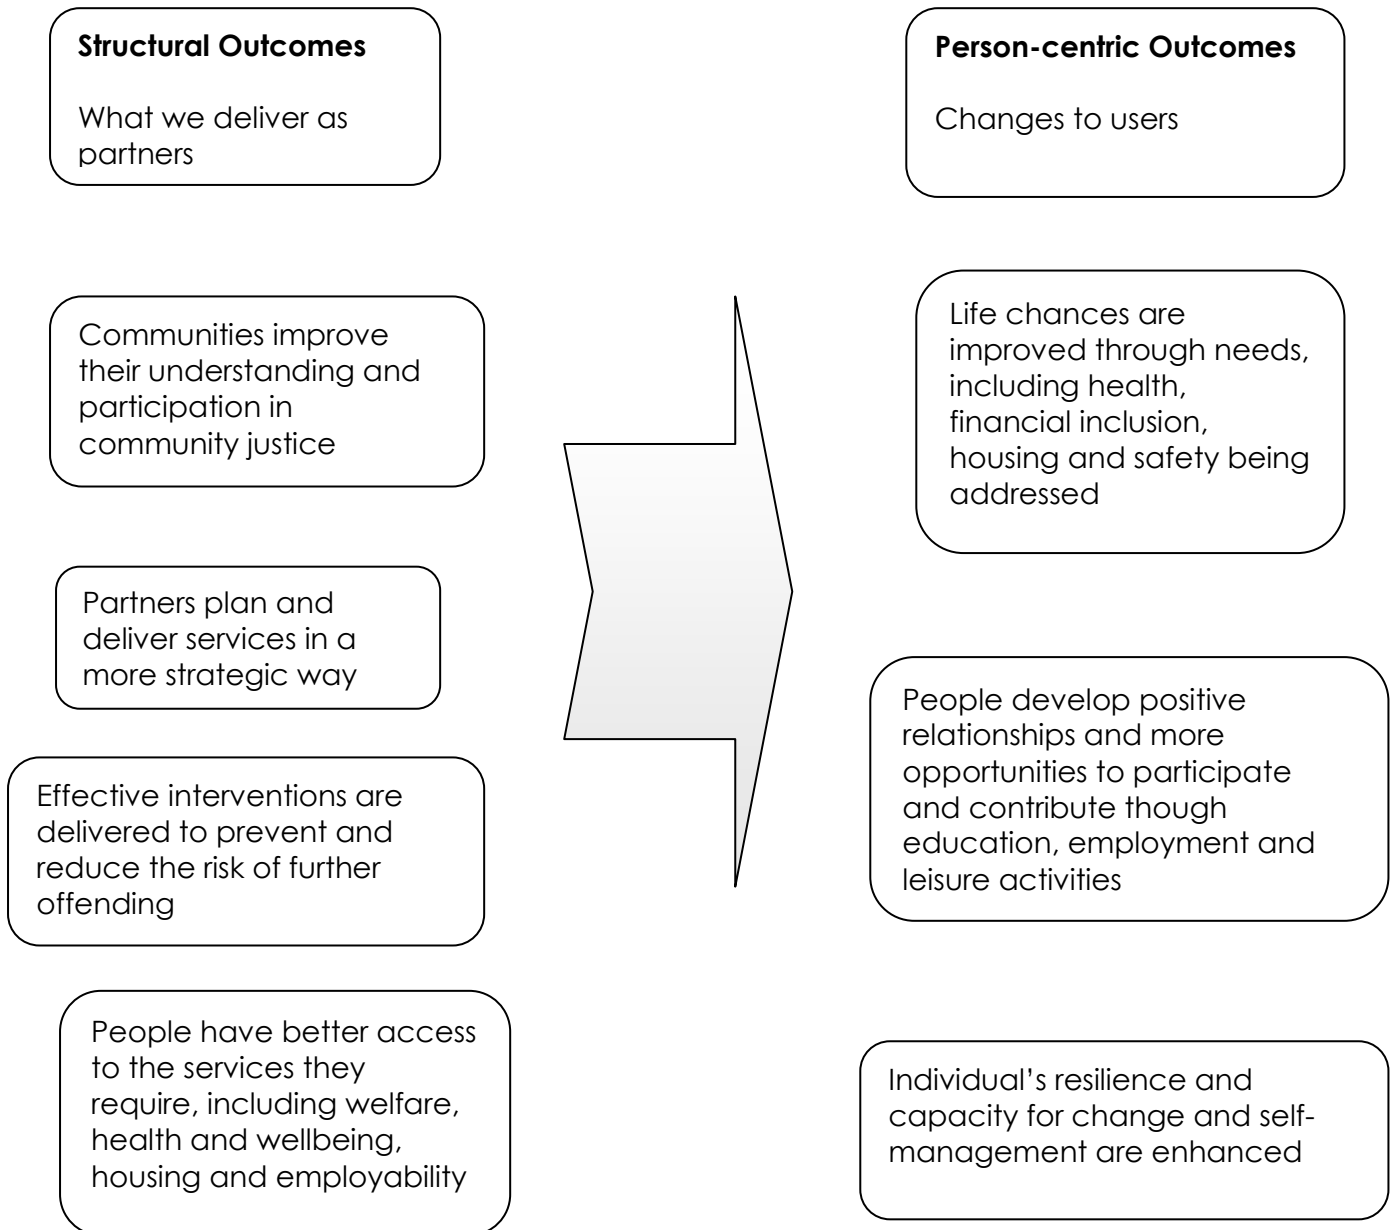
**Structural Outcomes**

What we deliver as partners

Communities improve their understanding and participation in community justice

Partners plan and deliver services in a more strategic way

Effective interventions are delivered to prevent and reduce the risk of further offending

People have better access to the services they require, including welfare, health and wellbeing, housing and employability

**Person-centric Outcomes**

Changes to users

Life chances are improved through needs, including health, financial inclusion, housing and safety being addressed

People develop positive relationships and more opportunities to participate and contribute though education, employment and leisure activities

Individual's resilience and capacity for change and self-management are enhanced